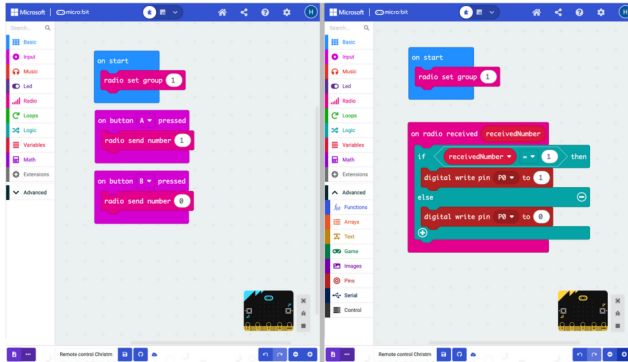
Microsoft micro:bit

Search...
Basic
Input
Music
Led
Radio
Loops
Logic
Variables
Math
Extensions
Advanced

on start
radio set group 1

on button A ▾ pressed
radio send number 1

on button B ▾ pressed
radio send number 0

Remote control Christm

Microsoft micro:bit

Search...
Basic
Input
Music
Led
Radio
Loops
Logic
Variables
Math
Extensions
Advanced
Functions
Arrays
Text
Game
Images
Pins
Serial
Control

on start
radio set group 1

on radio received receivedNumber
if receivedNumber ▾ = ▾ 1 then
digital write pin P0 ▾ to 1
else
digital write pin P0 ▾ to 0

Remote control Christm